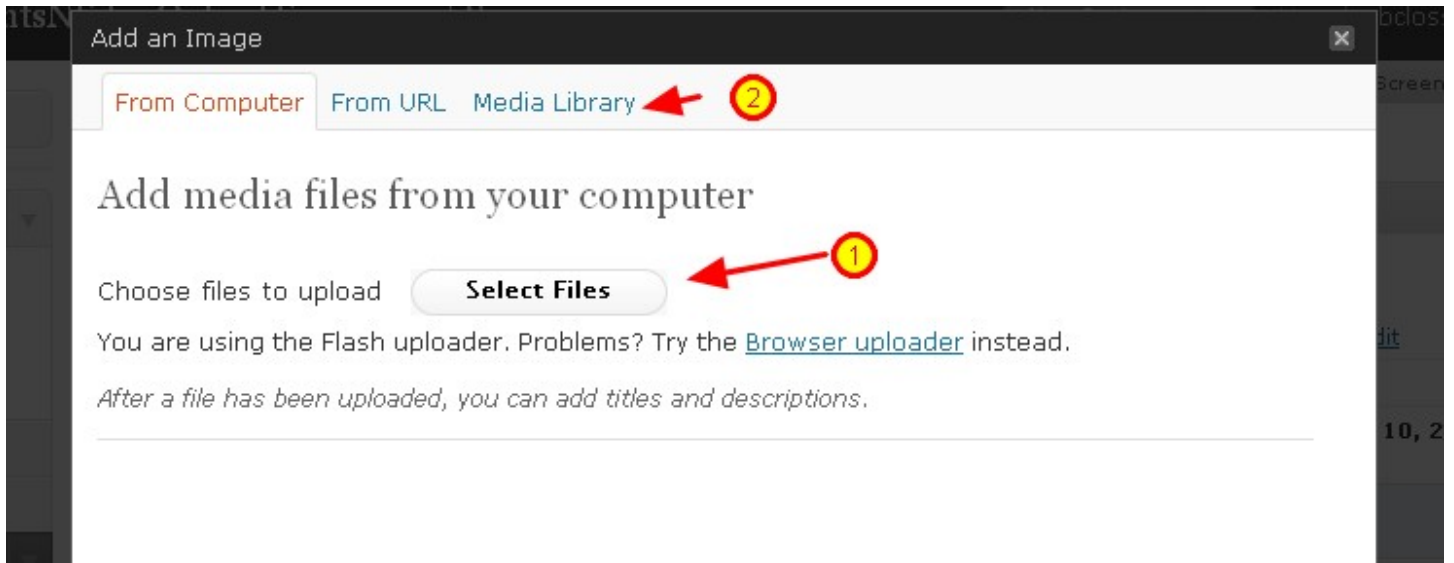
Add an Image

From Computer From URL Media Library

2

Add media files from your computer

1

Choose files to upload Select Files

You are using the Flash uploader. Problems? Try the Browser uploader instead.

After a file has been uploaded, you can add titles and descriptions.

Screen

dit

10, 2